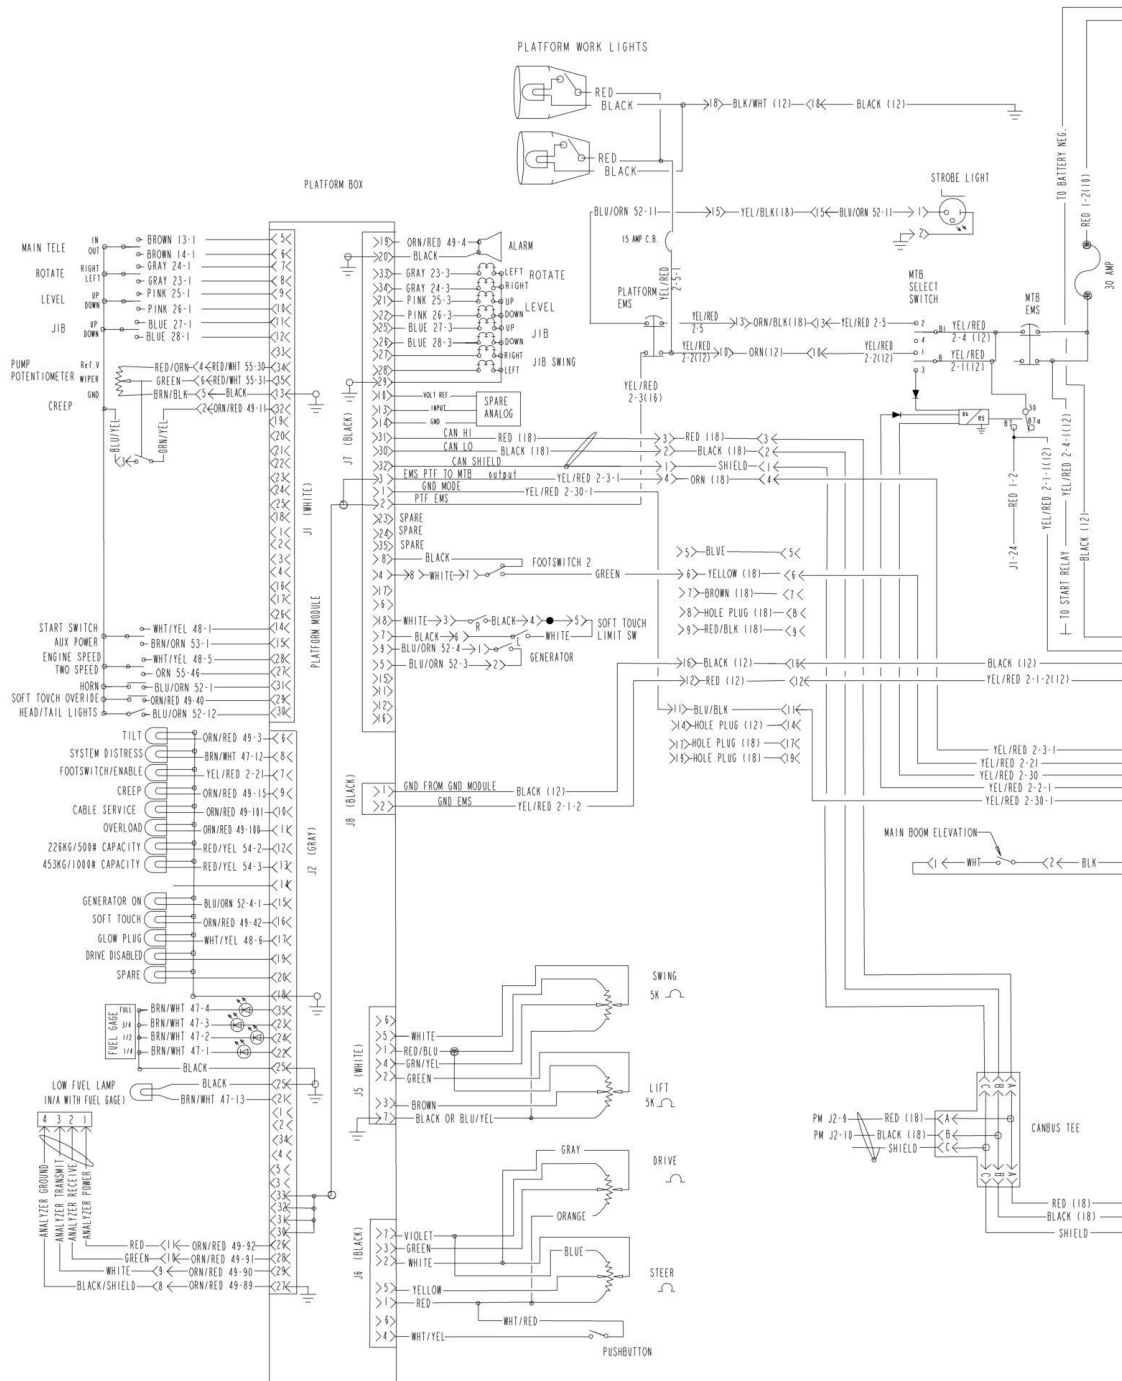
PLATFORM WORK LIGHTS

RED
BLACK
18 BLK/WHT (12) 18 BLACK (12)

RED
BLACK

PLATFORM BOX

STROBE LIGHT

TO BATTERY NEG.

RED 1-2(10)

30 AMP

BLU/ORN 52-11 15 YEL/BLK(18) 15 BLU/ORN 52-11 1 2

15 AMP C.B.

YEL/RED 2-5-1

PLATFORM EMS

MTB SELECT SWITCH

MTB EMS

YEL/RED 2-5 13 ORN/BLK(18) 13 YEL/RED 2-5

YEL/RED 2-2(12) 10 ORN(12) 10 YEL/RED 2-2(12)

YEL/RED 2-4 (12)

YEL/RED 2-1(12)

YEL/RED 2-3(16)

MAIN TELE IN OUT BROWN 13-1 BROWN 14-1
ROTATE RIGHT LEFT GRAY 24-1 GRAY 23-1
LEVEL UP DOWN PINK 25-1 PINK 26-1
JIB UP DOWN BLUE 27-1 BLUE 28-1

PUMP POTENTIOMETER Ref.V WIPER GND RED/ORN 4 RED/WHT 55-30 GREEN 6 RED/WHT 55-31 BRN/BLK 5 BLACK
CREEP 2 ORN/RED 49-11
BLU/YEL ORN/YEL

J1 (WHITE)

PLATFORM MODULE

START SWITCH WHT/YEL 48-1
AUX POWER BRN/ORN 53-1
ENGINE SPEED WHT/YEL 48-5
TWO SPEED ORN 55-46
HORN BLU/ORN 52-1
SOFT TOUCH OVERIDE ORN/RED 49-40
HEAD/TAIL LIGHTS BLU/ORN 52-12

TILT ORN/RED 49-3
SYSTEM DISTRESS BRN/WHT 47-12
FOOTSWITCH/ENABLE YEL/RED 2-21
CREEP ORN/RED 49-15
CABLE SERVICE ORN/RED 49-101
OVERLOAD ORN/RED 49-100
226KG/500# CAPACITY RED/YEL 54-2
453KG/1000# CAPACITY RED/YEL 54-3

GENERATOR ON BLU/ORN 52-4-1
SOFT TOUCH ORN/RED 49-42
GLOW PLUG WHT/YEL 48-6
DRIVE DISABLED
SPARE

J2 (GRAY)

FUEL GAGE FULL 3/4 1/2 1/4 BRN/WHT 47-4 BRN/WHT 47-3 BRN/WHT 47-2 BRN/WHT 47-1
BLACK

LOW FUEL LAMP (N/A WITH FUEL GAGE) BLACK BRN/WHT 47-13

4 3 2 1
ANALYZER GROUND
ANALYZER TRANSMIT
ANALYZER RECEIVE
ANALYZER POWER

RED 1 ORN/RED 49-92
GREEN 10 ORN/RED 49-91
WHITE 9 ORN/RED 49-90
BLACK/SHIELD 8 ORN/RED 49-89

ORN/RED 49-4 ALARM
BLACK
GRAY 23-3 LEFT ROTATE
GRAY 24-3 RIGHT
PINK 25-3 UP LEVEL
PINK 26-3 DOWN
BLUE 27-3 UP JIB
BLUE 28-3 DOWN
RIGHT JIB SWING
LEFT

VOLT REF INPUT GND SPARE ANALOG

J7 (BLACK)

CAN HI RED (18)
CAN LO BLACK (18)
CAN SHIELD
EMS PTF TO MTB output YEL/RED 2-3-1
GND MODE YEL/RED 2-30-1
PTF EMS

SPARE
SPARE
SPARE
BLACK FOOTSWITCH 2
8 WHITE 7 GREEN

WHITE 3 BLACK 4 5 SOFT TOUCH LIMIT SW
BLACK 6 WHITE
BLU/ORN 52-4 1 GENERATOR
BLU/ORN 52-3 2

3 RED (18) 3
2 BLACK (18) 2
1 SHIELD 1
4 ORN (18) 4

5 BLUE 5
6 YELLOW (18) 6
7 BROWN (18) 7
8 HOLE PLUG (18) 8
9 RED/BLK (18) 9

16 BLACK (12) 16
12 RED (12) 12

11 BLU/BLK 11
14 HOLE PLUG (12) 14
17 HOLE PLUG (18) 17
19 HOLE PLUG (18) 19

J1-24 RED 1-2

YEL/RED 2-1-1(12)
YEL/RED 2-4-1(12)
BLACK (12)
TO START RELAY

BLACK (12)
YEL/RED 2-1-2(12)

YEL/RED 2-3-1
YEL/RED 2-21
YEL/RED 2-30
YEL/RED 2-2-1
YEL/RED 2-30-1

J8 (BLACK)
GND FROM GND MODULE BLACK (12)
GND EMS YEL/RED 2-1-2

MAIN BOOM ELEVATION
1 WHT 2 BLK

SWING 5K

J5 (WHITE)
WHITE
RED/BLU
GRN/YEL
GREEN

LIFT 5K
BROWN
BLACK OR BLU/YEL

GRAY
DRIVE
ORANGE

J6 (BLACK)
VIOLET
GREEN
WHITE
BLUE
STEER
YELLOW
RED
WHT/RED
WHT/YEL
PUSHBUTTON

PM J2-9 RED (18) A
PM J2-10 BLACK (18) B
SHIELD C

CANBUS TEE

RED (18)
BLACK (18)
SHIELD